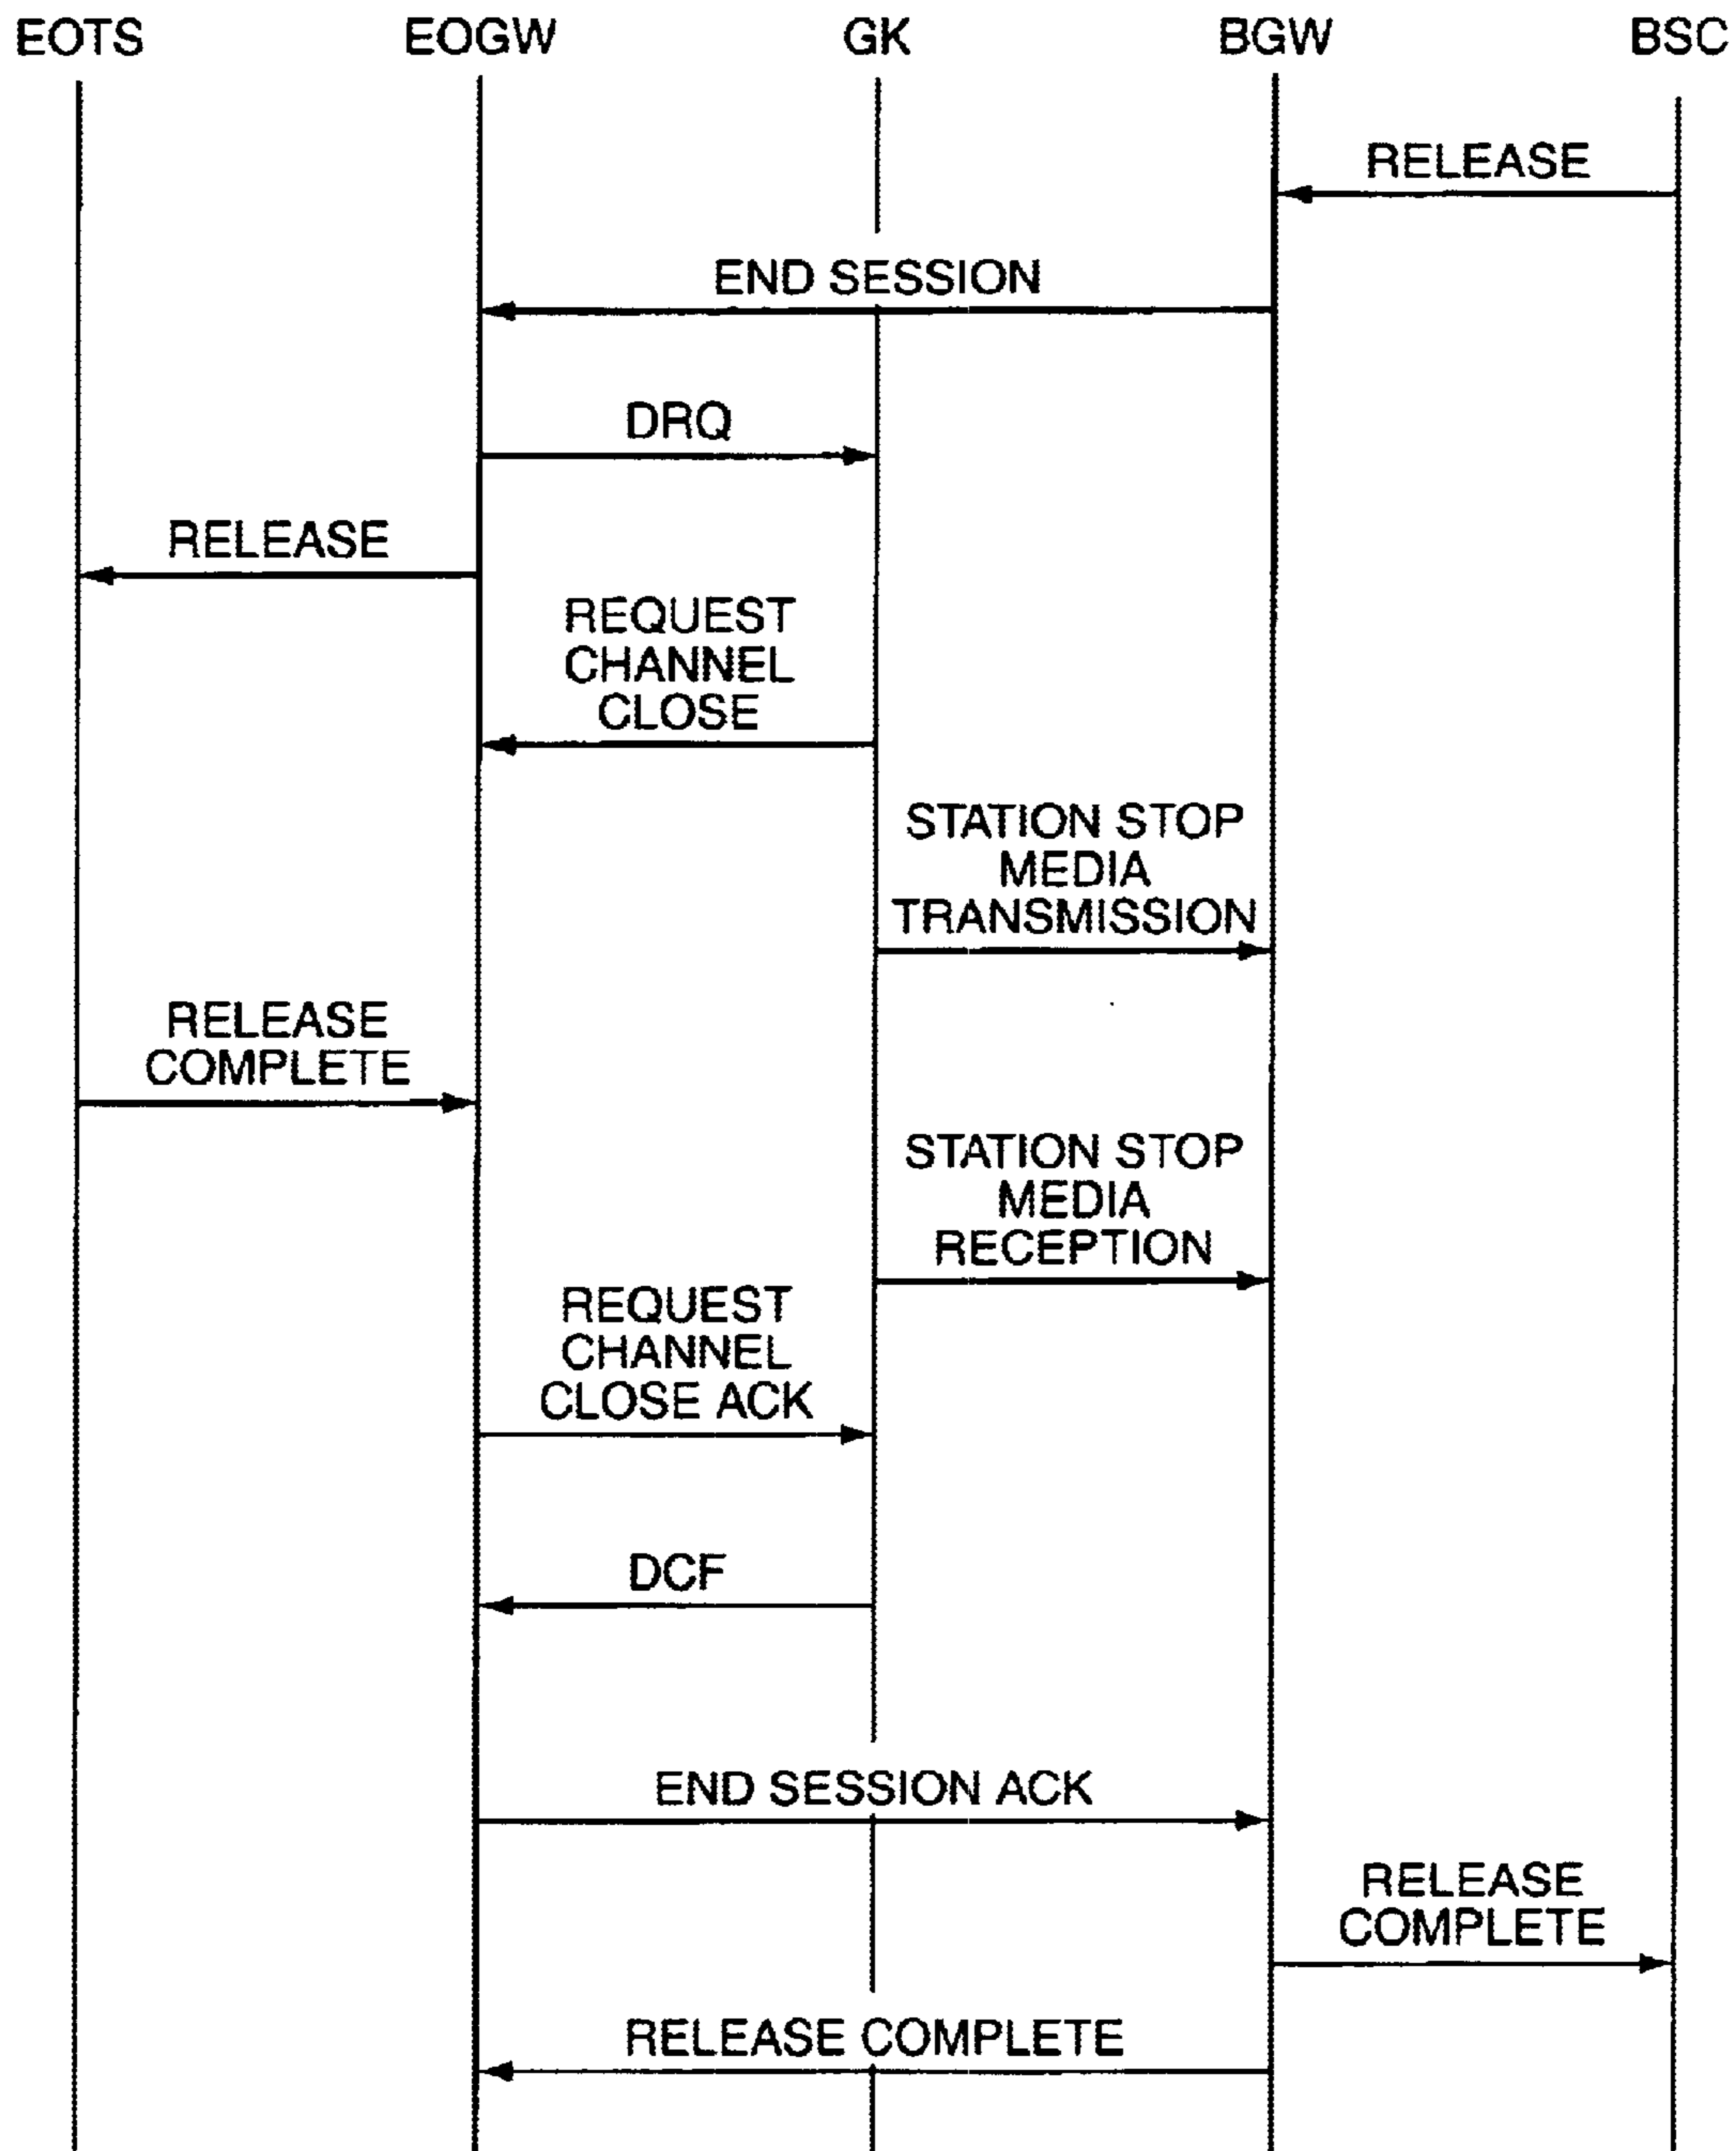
EOTS EOGW GK BGW BSC

RELEASE

END SESSION

DRQ

RELEASE

REQUEST CHANNEL CLOSE

STATION STOP MEDIA TRANSMISSION

RELEASE COMPLETE

STATION STOP MEDIA RECEPTION

REQUEST CHANNEL CLOSE ACK

DCF

END SESSION ACK

RELEASE COMPLETE

RELEASE COMPLETE